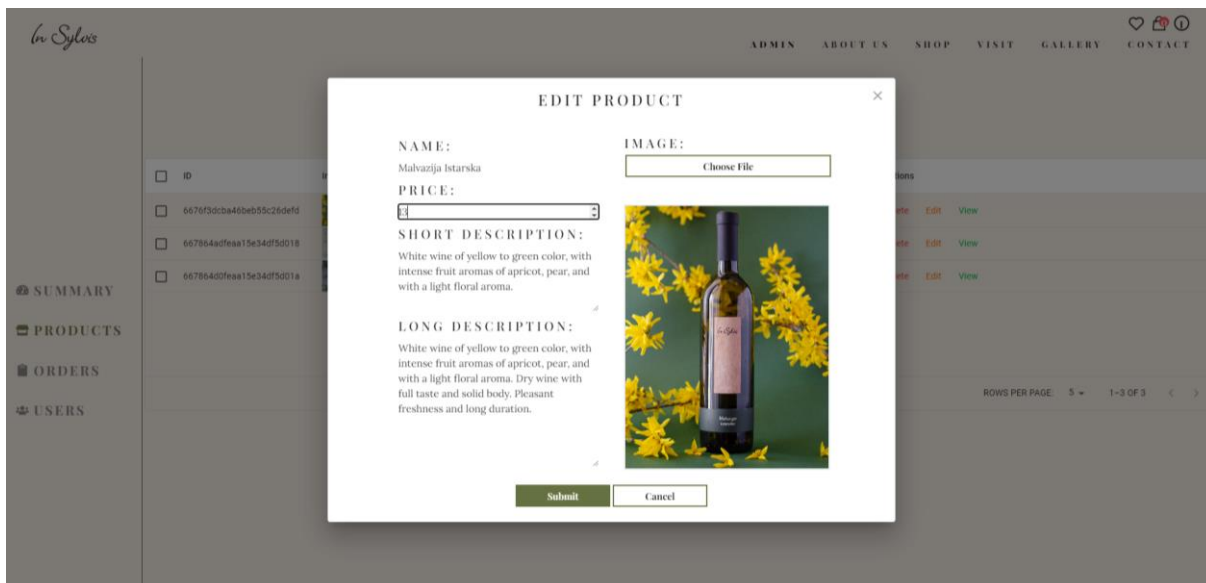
In Sylvis

ADMIN ABOUT US SHOP VISIT GALLERY CONTACT

SUMMARY
PRODUCTS
ORDERS
USERS

| | ID | | Actions |
|---|---|---|---|
| | 6676f3dcba46beb55c26defd | | Delete Edit View |
| | 667864adfeaa15e34df5d018 | | Delete Edit View |
| | 667864d0feaa15e34df5d01a | | Delete Edit View |

ROWS PER PAGE: 5 1–3 OF 3

EDIT PRODUCT

NAME:
Malvazija Istarska

PRICE:
13

SHORT DESCRIPTION:
White wine of yellow to green color, with intense fruit aromas of apricot, pear, and with a light floral aroma.

LONG DESCRIPTION:
White wine of yellow to green color, with intense fruit aromas of apricot, pear, and with a light floral aroma. Dry wine with full taste and solid body. Pleasant freshness and long duration.

IMAGE:
Choose File

In Sylvis
Malvazija Istarska

Submit Cancel